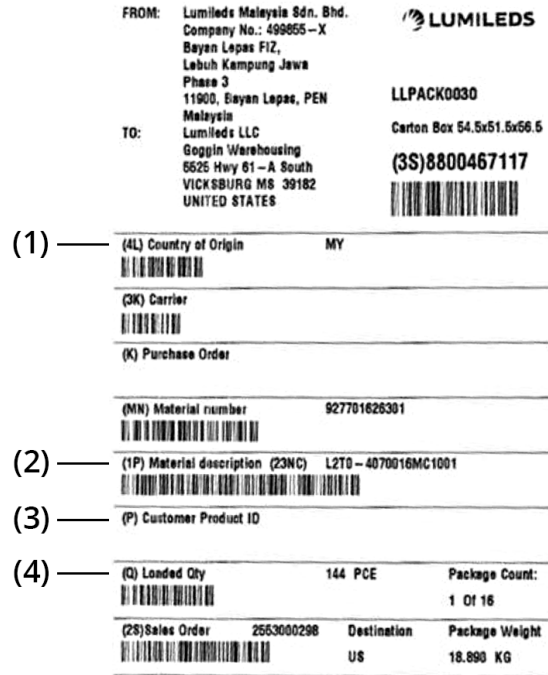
FROM: Lumileds Malaysia Sdn. Bhd.
Company No.: 499855 – X
Bayan Lepas FIZ,
Lebuh Kampung Jawa
Phase 3
11900, Bayan Lepas, PEN
Malaysia

TO: Lumileds LLC
Goggin Warehousing
5525 Hwy 61 – A South
VICKSBURG MS 39182
UNITED STATES

LUMILEDS

LLPACK0030

Carton Box 54.5x51.5x56.5

(3S)8800467117

(1) (4L) Country of Origin MY

(3K) Carrier

(K) Purchase Order

(MN) Material number 927701626381

(2) (1P) Material description (23NC) L2T0 – 4070016MC1001

(3) (P) Customer Product ID

(4) (Q) Loaded Qty 144 PCE

Package Count:
1 Of 16

(2S)Sales Order 2553000298

Destination
US

Package Weight
18.890 KG